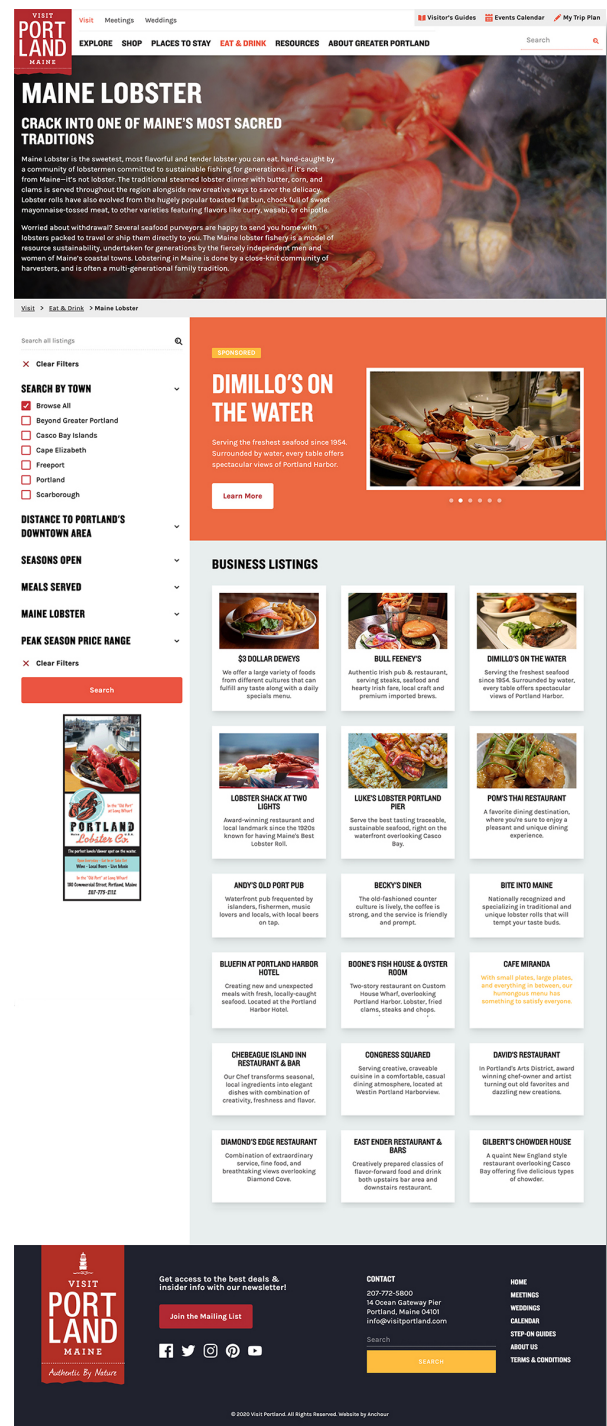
VISIT PORTLAND MAINE

Visit Meetings Weddings

Visitor's Guides Events Calendar My Trip Plan

EXPLORE SHOP PLACES TO STAY EAT & DRINK RESOURCES ABOUT GREATER PORTLAND

Search

MAINE LOBSTER

CRACK INTO ONE OF MAINE'S MOST SACRED TRADITIONS

Maine Lobster is the sweetest, most flavorful and tender lobster you can eat, hand-caught by a community of lobstermen committed to sustainable fishing for generations. If it's not from Maine—it's not lobster. The traditional steamed lobster dinner with butter, corn, and clams is served throughout the region alongside new creative ways to savor the delicacy. Lobster rolls have also evolved from the hugely popular toasted flat bun, chock full of sweet mayonnaise-tossed meat, to other varieties featuring flavors like curry, wasabi, or chipotle.

Worried about withdrawal? Several seafood purveyors are happy to send you home with lobsters packed to travel or ship them directly to you. The Maine lobster fishery is a model of resource sustainability, undertaken for generations by the fiercely independent men and women of Maine's coastal towns. Lobstering in Maine is done by a close-knit community of harvesters, and is often a multi-generational family tradition.

Visit > Eat & Drink > Maine Lobster

Search all listings

Clear Filters

SEARCH BY TOWN
Browse All
Beyond Greater Portland
Casco Bay Islands
Cape Elizabeth
Freeport
Portland
Scarborough

DISTANCE TO PORTLAND'S DOWNTOWN AREA

SEASONS OPEN

MEALS SERVED

MAINE LOBSTER

PEAK SEASON PRICE RANGE

Clear Filters

Search

In the "Old Port" on Long Wharf
PORTLAND Lobster Co.
The perfect lunch/dinner spot on the water
Wines - Local Beers - Live Music
In the "Old Port" on Long Wharf
180 Commercial Street, Portland, Maine
207-775-2112

SPONSORED

DIMILLO'S ON THE WATER

Serving the freshest seafood since 1954. Surrounded by water, every table offers spectacular views of Portland Harbor.

Learn More

BUSINESS LISTINGS

$3 DOLLAR DEWEYS
We offer a large variety of foods from different cultures that can fulfill any taste along with a daily specials menu.

BULL FEENEY'S
Authentic Irish pub & restaurant, serving steaks, seafood and hearty Irish fare, local craft and premium imported brews.

DIMILLO'S ON THE WATER
Serving the freshest seafood since 1954. Surrounded by water, every table offers spectacular views of Portland Harbor.

LOBSTER SHACK AT TWO LIGHTS
Award-winning restaurant and local landmark since the 1920s known for having Maine's Best Lobster Roll.

LUKE'S LOBSTER PORTLAND PIER
Serve the best tasting traceable, sustainable seafood, right on the waterfront overlooking Casco Bay.

POM'S THAI RESTAURANT
A favorite dining destination, where you're sure to enjoy a pleasant and unique dining experience.

ANDY'S OLD PORT PUB
Waterfront pub frequented by islanders, fishermen, music lovers and locals, with local beers on tap.

BECKY'S DINER
The old-fashioned counter culture is lively, the coffee is strong, and the service is friendly and prompt.

BITE INTO MAINE
Nationally recognized and specializing in traditional and unique lobster rolls that will tempt your taste buds.

BLUEFIN AT PORTLAND HARBOR HOTEL
Creating new and unexpected meals with fresh, locally-caught seafood. Located at the Portland Harbor Hotel.

BOONE'S FISH HOUSE & OYSTER ROOM
Two-story restaurant on Custom House Wharf, overlooking Portland Harbor. Lobster, fried clams, steaks and chops.

CAFE MIRANDA
With small plates, large plates, and everything in between, our humongous menu has something to satisfy everyone.

CHEBEAGUE ISLAND INN RESTAURANT & BAR
Our Chef transforms seasonal, local ingredients into elegant dishes with combination of creativity, freshness and flavor.

CONGRESS SQUARED
Serving creative, craveable cuisine in a comfortable, casual dining atmosphere, located at Westin Portland Harborview.

DAVID'S RESTAURANT
In Portland's Arts District, award winning chef-owner and artist turning out old favorites and dazzling new creations.

DIAMOND'S EDGE RESTAURANT
Combination of extraordinary service, fine food, and breathtaking views overlooking Diamond Cove.

EAST ENDER RESTAURANT & BARS
Creatively prepared classics of flavor-forward food and drink both upstairs bar area and downstairs restaurant.

GILBERT'S CHOWDER HOUSE
A quaint New England style restaurant overlooking Casco Bay offering five delicious types of chowder.

VISIT PORTLAND MAINE
Authentic By Nature

Get access to the best deals & insider info with our newsletter!

Join the Mailing List

CONTACT
207-772-5800
14 Ocean Gateway Pier
Portland, Maine 04101
info@visitportland.com

Search

SEARCH

HOME
MEETINGS
WEDDINGS
CALENDAR
STEP-ON GUIDES
ABOUT US
TERMS & CONDITIONS

© 2020 Visit Portland. All Rights Reserved. Website by Anchour